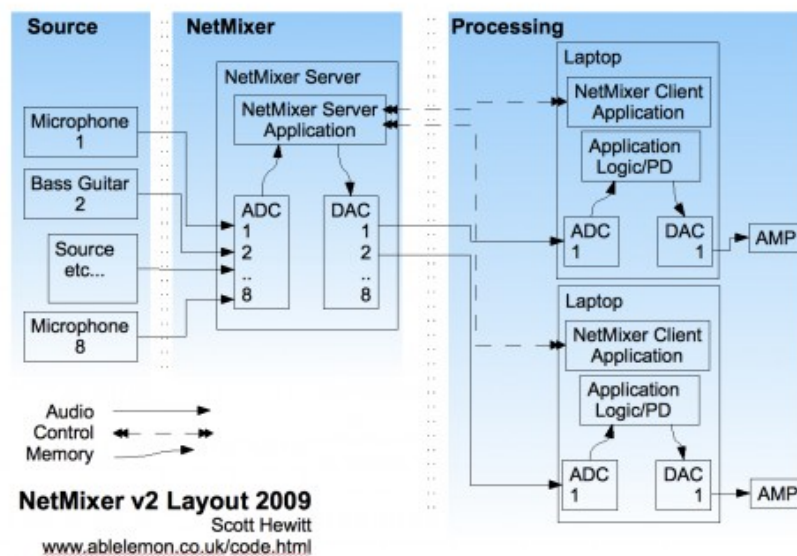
Source

NetMixer

Processing

NetMixer Server

NetMixer Server Application

Microphone 1

Bass Guitar 2

Source etc...

Microphone 8

ADC
1
2
..
8

DAC
1
2
..
8

Laptop

NetMixer Client Application

Application Logic/PD

ADC 1

DAC 1

AMP

Laptop

NetMixer Client Application

Application Logic/PD

ADC 1

DAC 1

AMP

Audio

Control

Memory

NetMixer v2 Layout 2009

Scott Hewitt

www.ablelemon.co.uk/code.html